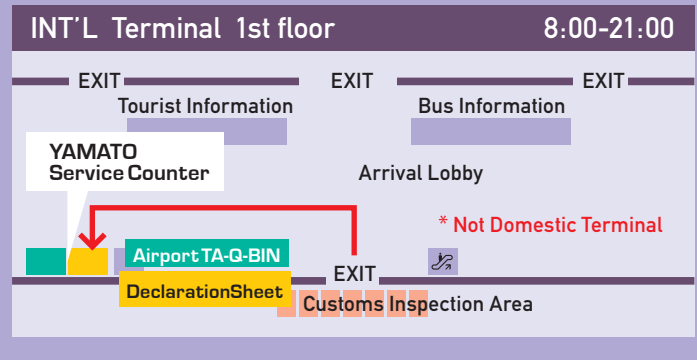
INT'L Terminal 1st floor 8:00-21:00

EXIT EXIT EXIT

Tourist Information

Bus Information

YAMATO Service Counter

Arrival Lobby

* Not Domestic Terminal

Airport TA-Q-BIN

EXIT

DeclarationSheet

Customs Inspection Area